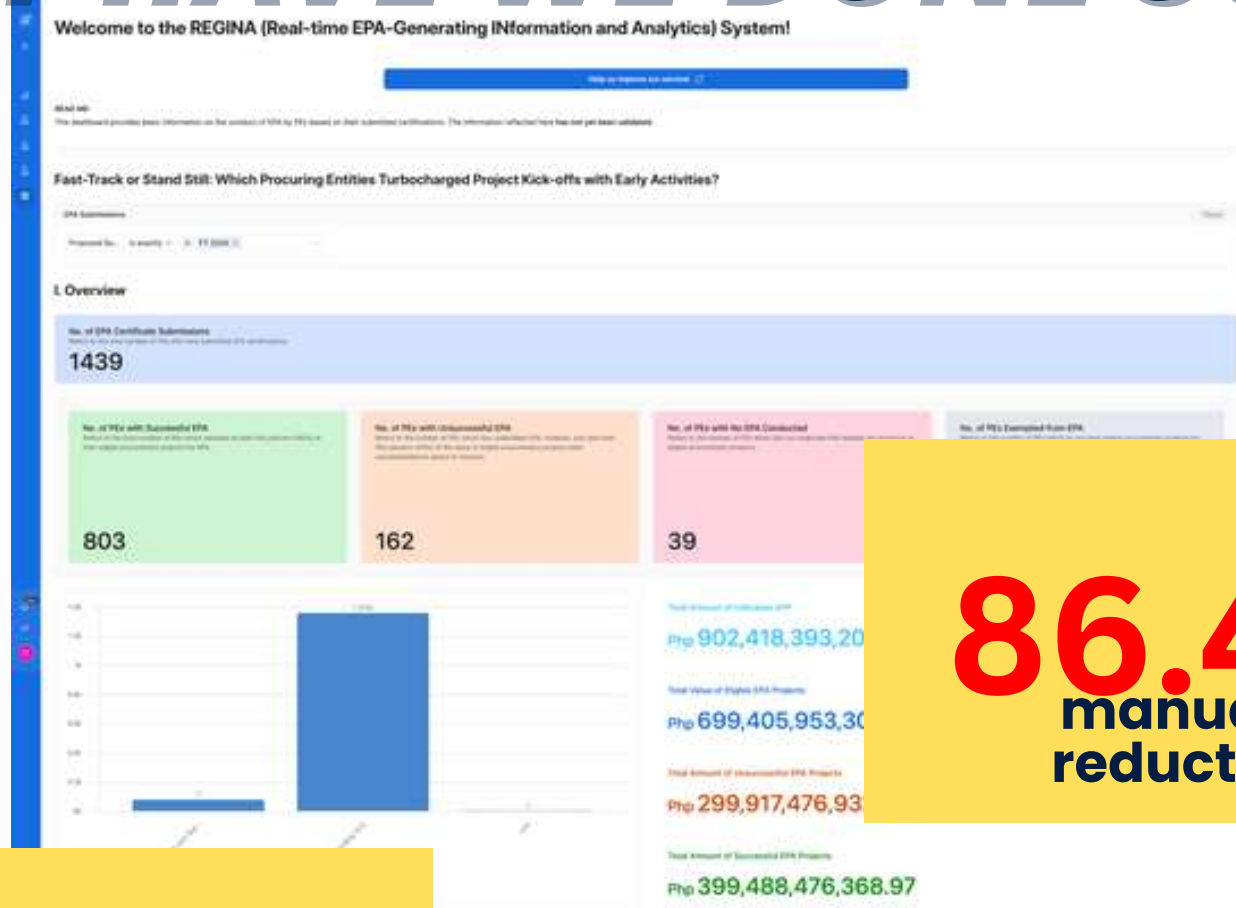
Welcome to the REGINA (Real-time EPA-Generating INformation and Analytics) System!

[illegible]

READ ME
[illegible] has not yet been validated.

Fast-Track or Stand Still: Which Procuring Entities Turbocharged Project Kick-offs with Early Activities?

EPA Submissions

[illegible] FY 2026

I. Overview

No. of EPA Certificate Submissions
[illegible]
1439

No. of PEs with Successful EPA
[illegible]
803

No. of PEs with Unsuccessful EPA
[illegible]
162

No. of PEs with No EPA Conducted
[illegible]
39

No. of PEs Exempted from EPA
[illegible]

Total Amount of Indicative EPP
Php 902,418,393,20

Total Value of Eligible EPA Projects
Php 699,405,953,30

Total Amount of Unsuccessful EPA Projects
Php 299,917,476,93

Total Amount of Successful EPA Projects
Php 399,488,476,368.97

86.4
manua
reduct